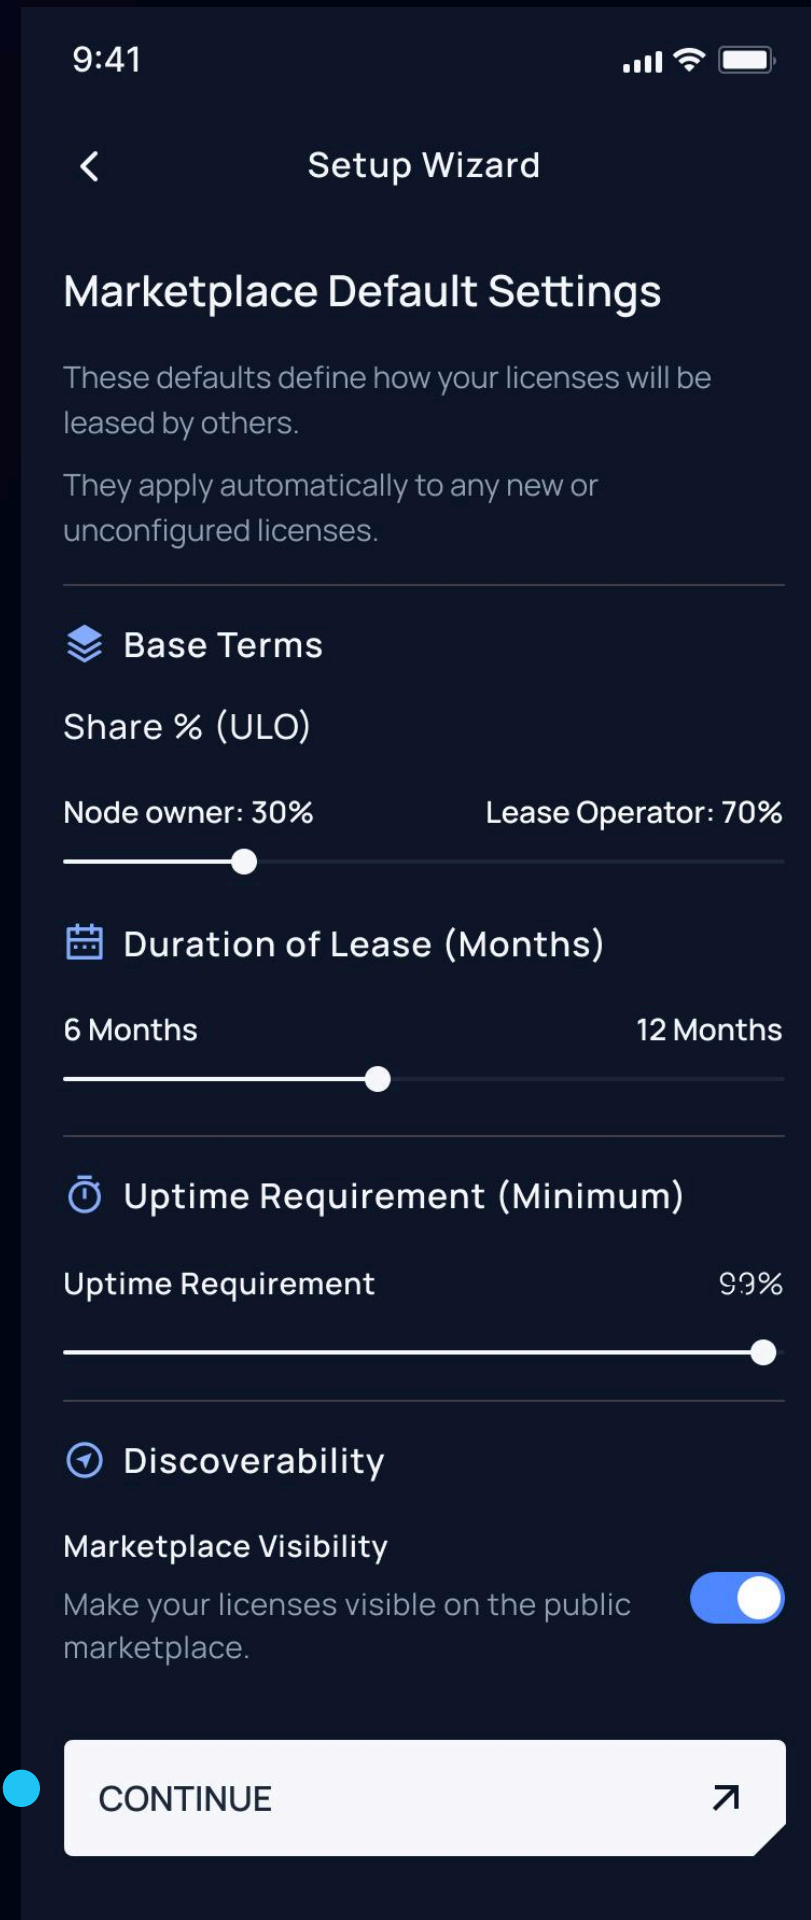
9:41

Setup Wizard

Marketplace Default Settings

These defaults define how your licenses will be leased by others.

They apply automatically to any new or unconfigured licenses.

Base Terms

Share % (ULO)

Node owner: 30%

Lease Operator: 70%

Duration of Lease (Months)

6 Months

12 Months

Uptime Requirement (Minimum)

Uptime Requirement

99%

Discoverability

Marketplace Visibility

Make your licenses visible on the public marketplace.

CONTINUE